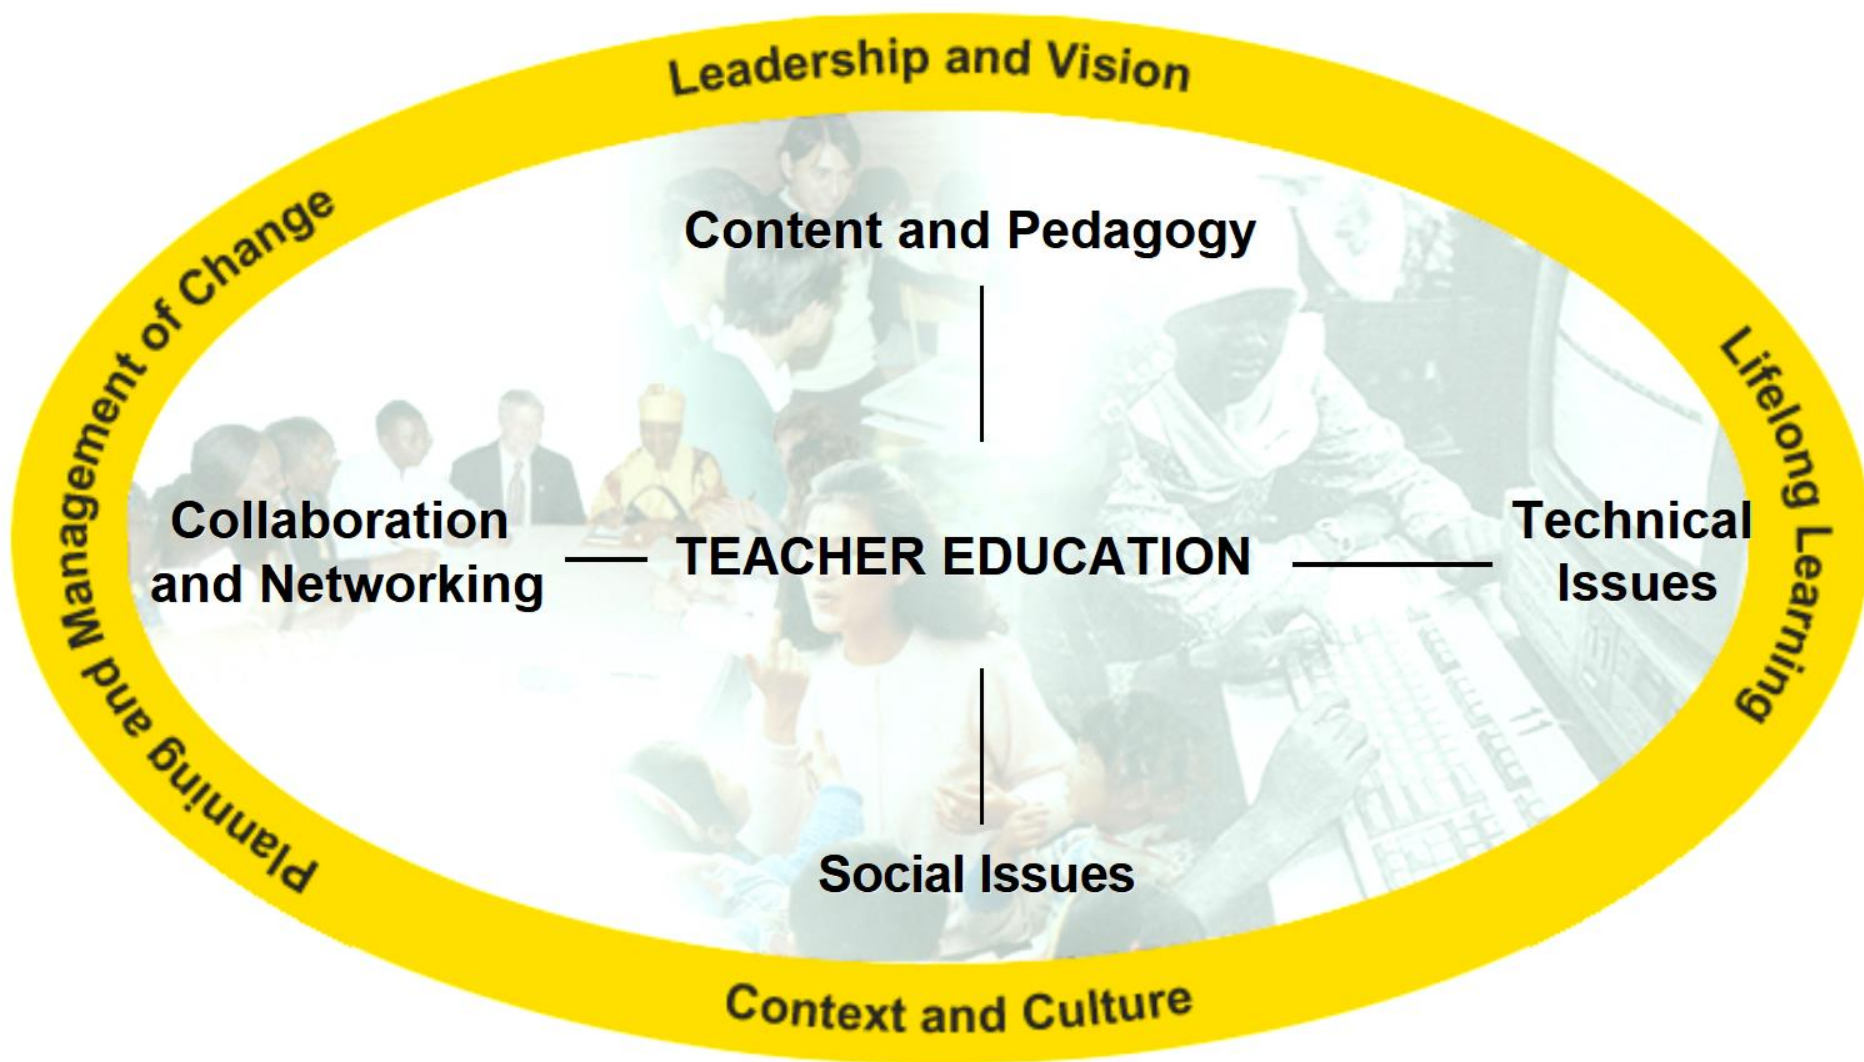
Leadership and Vision

Planning and Management of Change

Lifelong Learning

Content and Pedagogy

Collaboration and Networking

TEACHER EDUCATION

Technical Issues

Social Issues

Context and Culture